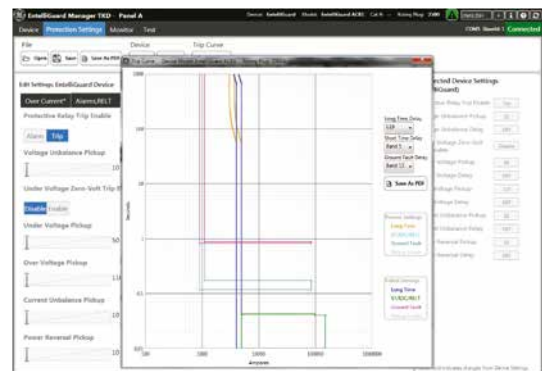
EntelliGuard Manager TKD - Panel A

Device: EntelliGuard Model: EntelliGuard ACB1 Cat #: Rating Plug: 1600

Connected

Device Protection Settings Monitor Test

File

Open Save Save As PDF

Device

Trip Curve

Edit Settings EntelliGuard Device

Over Current* Alarms/RELT

Protective Relay Trip Enable

Alarm Trip

Voltage Unbalance Pickup

10

Under Voltage Zero-Volt Trip E

Disable Enable

Under Voltage Pickup

50

Over Voltage Pickup

110

Current Unbalance Pickup

10

Power Reversal Pickup

10

Trip Curve

1000

100

10

1

0.1

0.01

Seconds

100 1000 10000 100000 1000000

Amperes

Long Time Delay

Short Time Delay

Ground Fault Delay

Save As PDF

Present Settings

Long Time

Ground Fault

Edited Settings

Long Time

ST/I/DC/RELT

Ground Fault

Selected Device Settings

EntelliGuard

Protective Relay Trip Enable

Voltage Unbalance Pickup

Voltage Unbalance Delay

Under Voltage Zero-Volt Trip

Under Voltage Pickup

Under Voltage Delay

Over Voltage Pickup

Over Voltage Delay

Current Unbalance Pickup

Current Unbalance Delay

Power Reversal Pickup

Power Reversal Delay

Disable